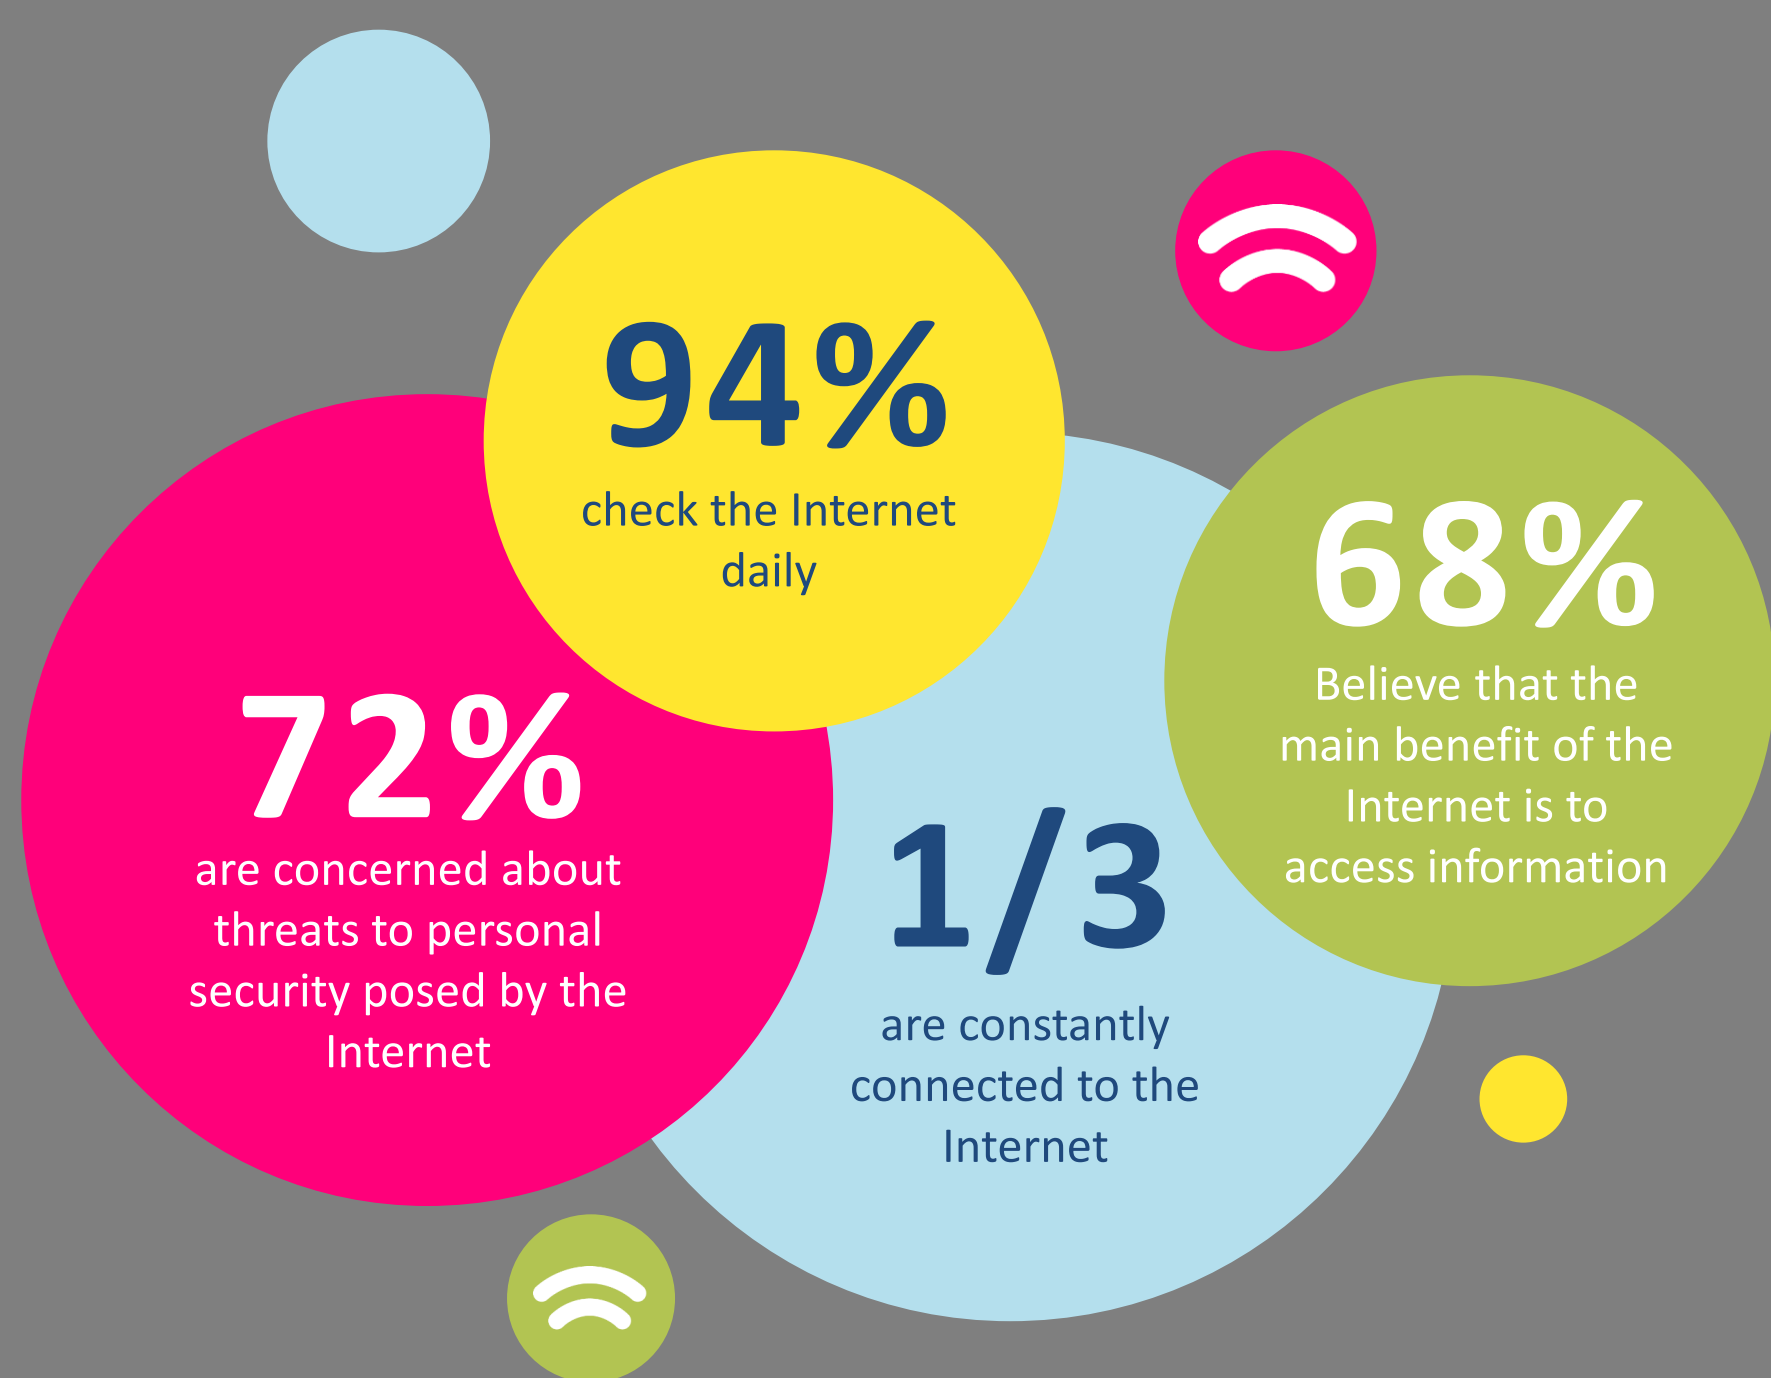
94%
check the Internet daily

68%
Believe that the main benefit of the Internet is to access information

72%
are concerned about threats to personal security posed by the Internet

1/3
are constantly connected to the Internet